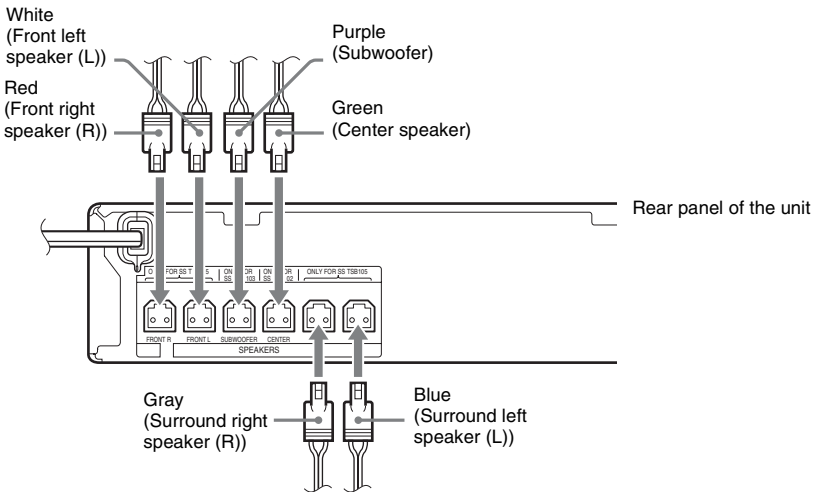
White
(Front left
speaker (L))

Purple
(Subwoofer)

Red
(Front right
speaker (R))

Green
(Center speaker)

Rear panel of the unit

O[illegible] FOR SS T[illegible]5 | ON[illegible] SS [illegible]103 | ON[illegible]R SS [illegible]02 | ONLY FOR SS TSB105

FRONT R FRONT L SUBWOOFER CENTER

SPEAKERS

Gray
(Surround right
speaker (R))

Blue
(Surround left
speaker (L))